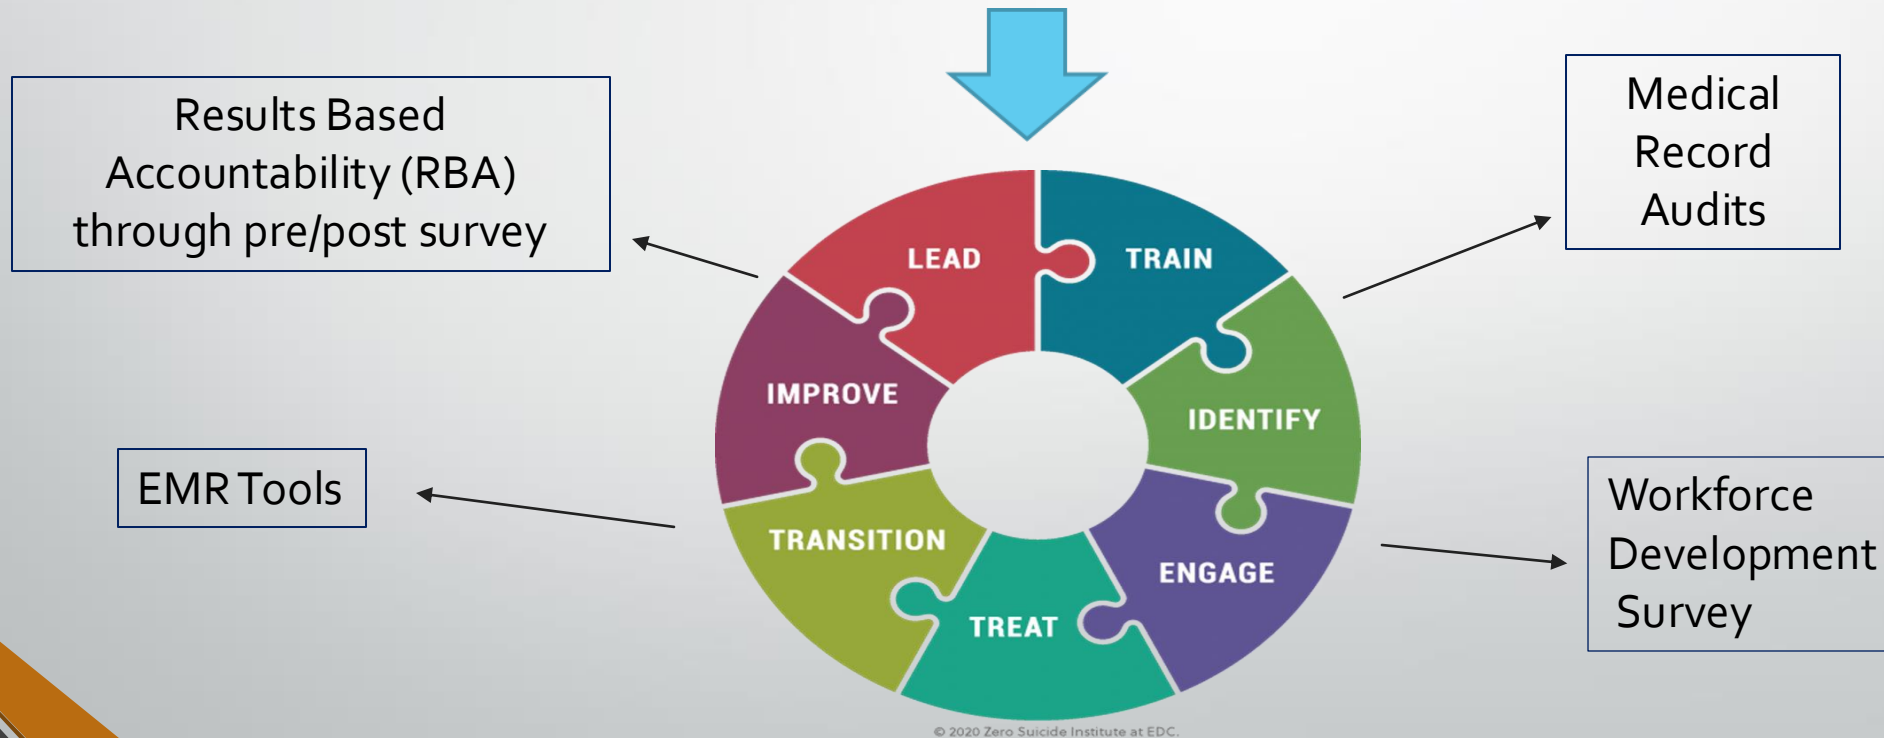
Results Based Accountability (RBA) through pre/post survey

Medical Record Audits

LEAD

TRAIN

IMPROVE

IDENTIFY

TRANSITION

ENGAGE

TREAT

EMR Tools

Workforce Development Survey

© 2020 Zero Suicide Institute at EDC.